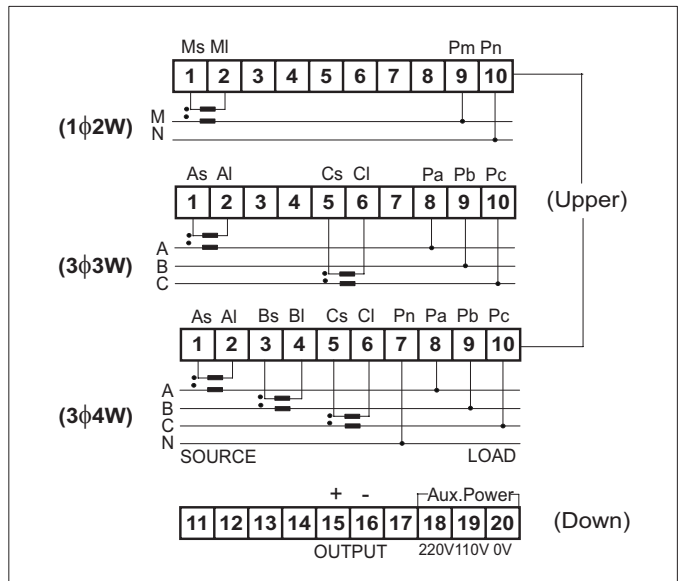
Ms Ml Pm Pn
1 2 3 4 5 6 7 8 9 10
M
N
(1ϕ2W)

As Al Cs Cl Pa Pb Pc
1 2 3 4 5 6 7 8 9 10
(Upper)
A
B
C
(3ϕ3W)

As Al Bs Bl Cs Cl Pn Pa Pb Pc
1 2 3 4 5 6 7 8 9 10
A
B
C
N
(3ϕ4W)
SOURCE LOAD

+ -
Aux.Power
11 12 13 14 15 16 17 18 19 20
(Down)
OUTPUT 220V 110V 0V